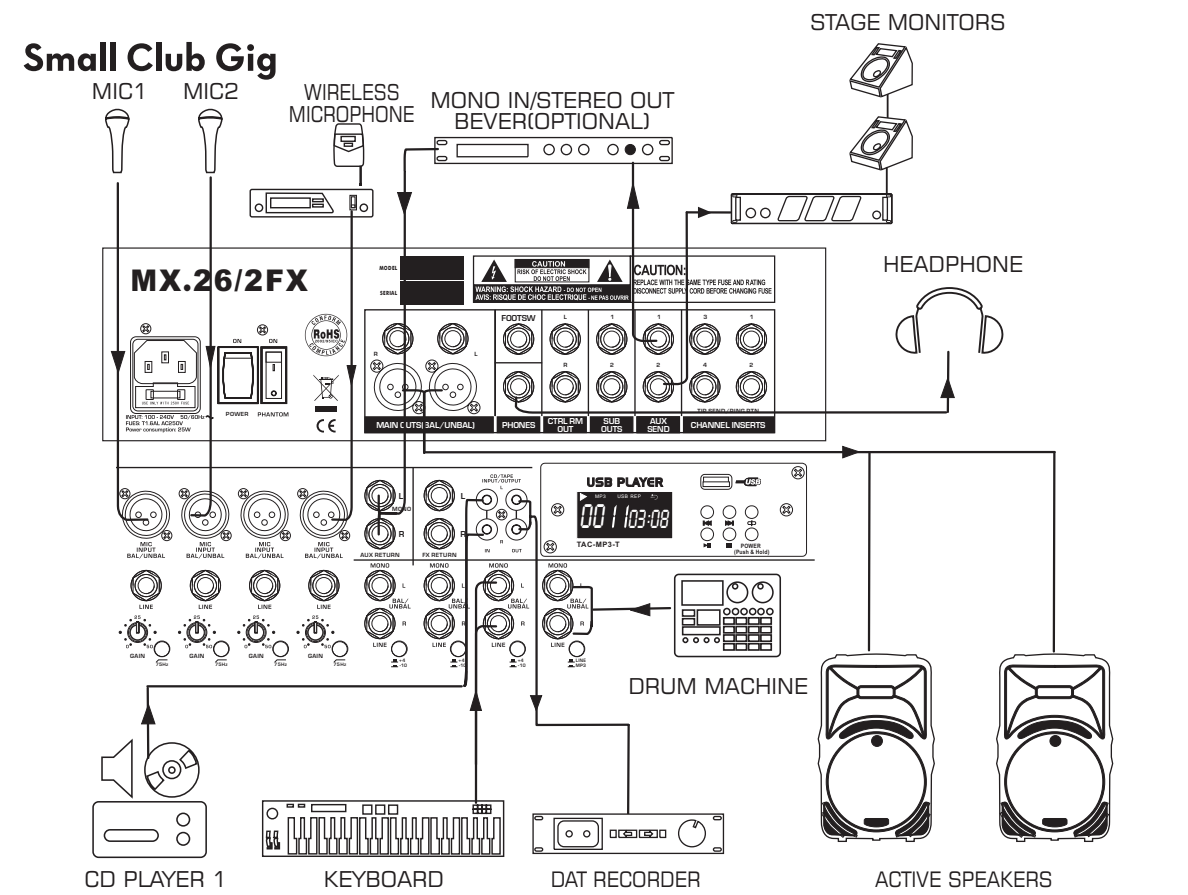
Small Club Gig

MIC1 MIC2

WIRELESS MICROPHONE

MONO IN/STEREO OUT BEVER(OPTIONAL)

STAGE MONITORS

HEADPHONE

MX.26/2FX

MODEL

SERIAL

CAUTION
RISK OF ELECTRIC SHOCK
DO NOT OPEN
WARNING: SHOCK HAZARD - DO NOT OPEN
AVIS: RISQUE DE CHOC ELECTRIQUE - NE PAS OUVRIR

CAUTION:
REPLACE WITH THE SAME TYPE FUSE AND RATING
DISCONNECT SUPPLY CORD BEFORE CHANGING FUSE

INPUT: 100 - 240V 50/60Hz
FUES: T1.6AL AC250V
Power consumption: 25W

ON ON
POWER PHANTOM

RoHS
CONFORM COMPLIANCE

CE

R L
MAIN OUTS(BAL/UNBAL)

FOOTSW
PHONES

L R
CTRL RM OUT

1 2
SUB OUTS

1 2
AUX SEND

3 1 4 2
TIP SEND / RING RTN
CHANNEL INSERTS

MIC INPUT BAL/UNBAL
MIC INPUT BAL/UNBAL
MIC INPUT BAL/UNBAL
MIC INPUT BAL/UNBAL

LINE LINE LINE LINE

GAIN 75Hz GAIN 75Hz GAIN 75Hz GAIN 75Hz

L MONO R
AUX RETURN

L R
FX RETURN

CD/TAPE INPUT/OUTPUT
L R
IN OUT

MONO L BAL/UNBAL R LINE +4 -10
MONO L BAL/UNBAL R LINE +4 -10
MONO L BAL/UNBAL R LINE +4 -10
MONO L BAL/UNBAL R LINE LINE MP3

USB PLAYER
MP3 USB REP
001 103:08
TAC-MP3-T
POWER (Push & Hold)

DRUM MACHINE

CD PLAYER 1

KEYBOARD

DAT RECORDER

ACTIVE SPEAKERS